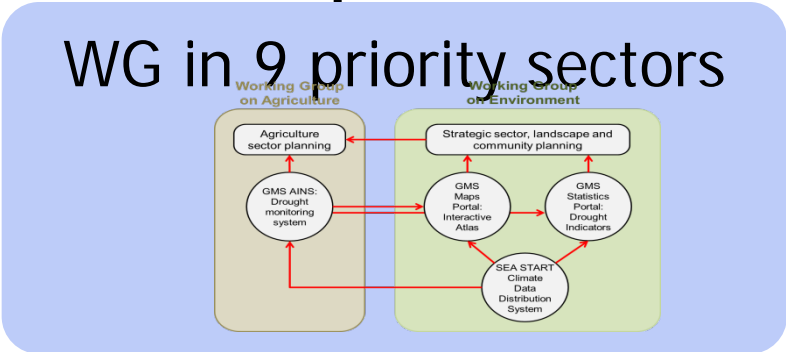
WG in 9 priority sectors

Working Group on Agriculture

Working Group on Environment

Agriculture sector planning

Strategic sector, landscape and community planning

GMS AINS: Drought monitoring system

GMS Maps Portal: Interactive Atlas

GMS Statistics Portal: Drought Indicators

SEA START Climate Data Distribution System